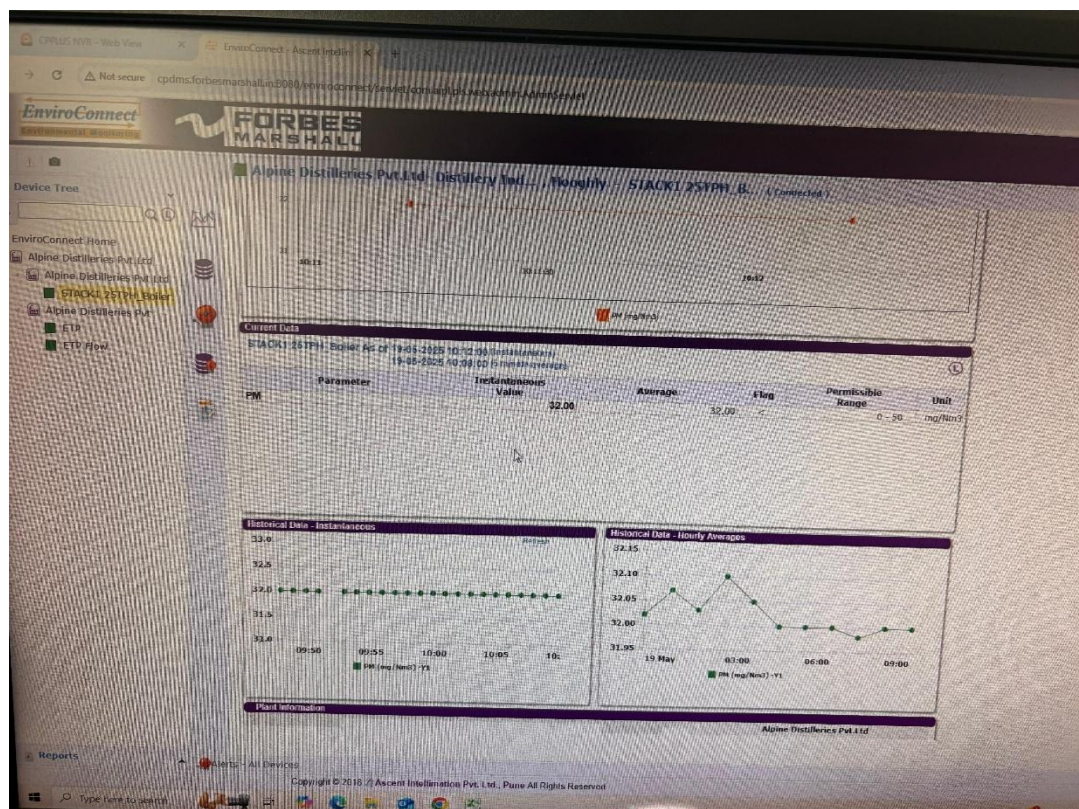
CPPLUS NVR - Web View
EnviroConnect - Ascent Intellim
Not secure cpdms.forbesmarshall.in:8080/enviroconnect/servlet/com.aipl.pcs.webadmin.AdminServlet

EnviroConnect
Environmental Monitoring
FORBES MARSHALL

Device Tree

EnviroConnect Home
Alpine Distilleries Pvt Ltd
Alpine Distilleries Pvt Ltd
STACK1 25TPH_Boiler
Alpine Distilleries Pvt
ETP
ETP Flow

Alpine Distilleries Pvt Ltd - Distillery Uni... - Hooghly - STACK1 25TPH_B... (Connected)

32
31
10:11
10:17:00
10:32
PM (mg/Nm3)

Current Data
STACK1 25TPH_Boiler As of 19-05-2025 10:12:00 (Instantaneous)
19-05-2025 10:00:00 (Hourly average)

| Parameter | Instantaneous Value | Average | Flag | Permissible Range | Unit |
|---|---|---|---|---|---|
| PM | 32.00 | 32.00 | | 0 - 50 | mg/Nm3 |

Historical Data - Instantaneous
Refresh
33.0
32.5
32.0
31.5
31.0
09:50
09:55
10:00
10:05
10:
PM (mg/Nm3) -Y1

Historical Data - Hourly Averages
32.15
32.10
32.05
32.00
31.95
19 May
03:00
06:00
09:00
PM (mg/Nm3) -Y1

Plant Information
Alpine Distilleries Pvt Ltd

Reports
Alerts - All Devices
Copyright © 2018 Ascent Intellimation Pvt. Ltd., Pune All Rights Reserved
Type here to search